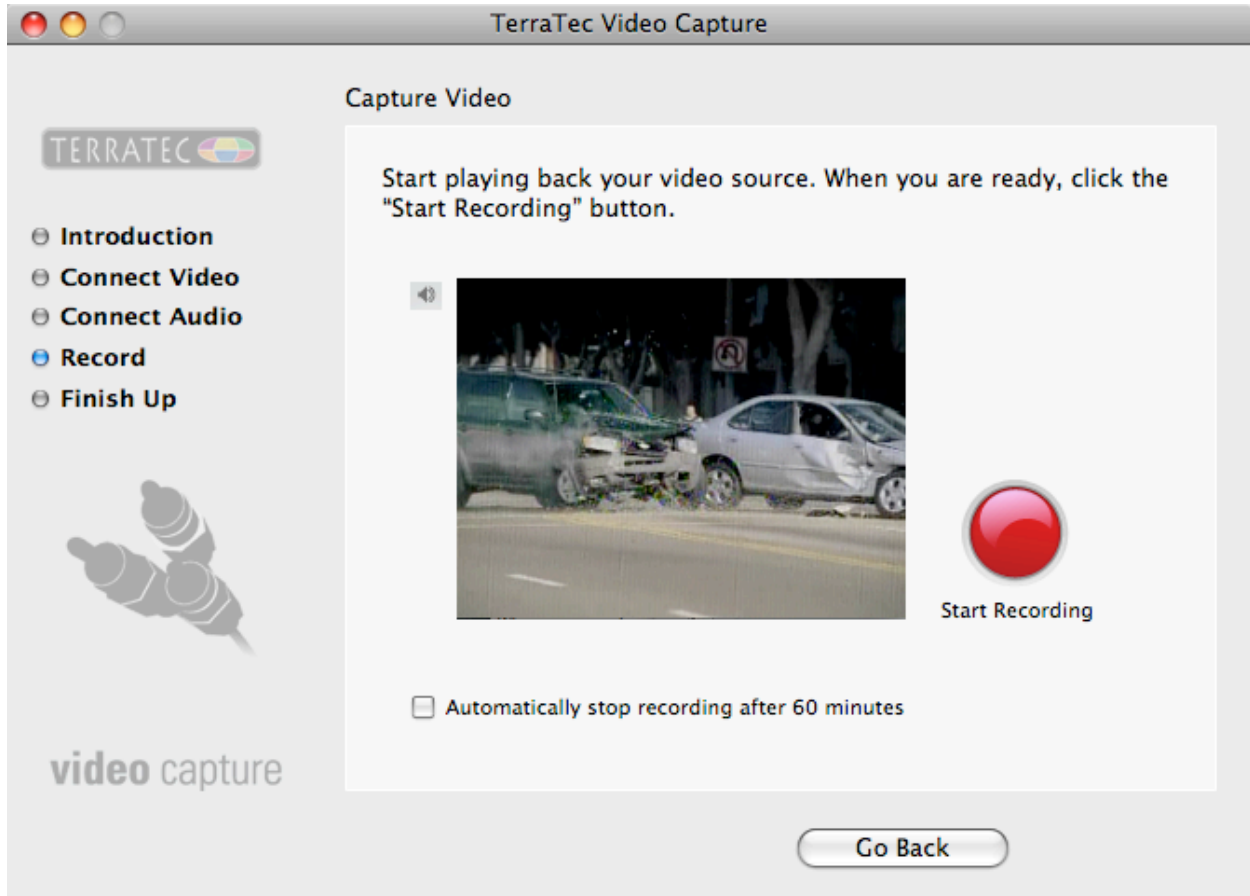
TerraTec Video Capture

TERRATEC

Introduction
Connect Video
Connect Audio
Record
Finish Up

video capture

Capture Video

Start playing back your video source. When you are ready, click the "Start Recording" button.

Start Recording

Automatically stop recording after 60 minutes

Go Back